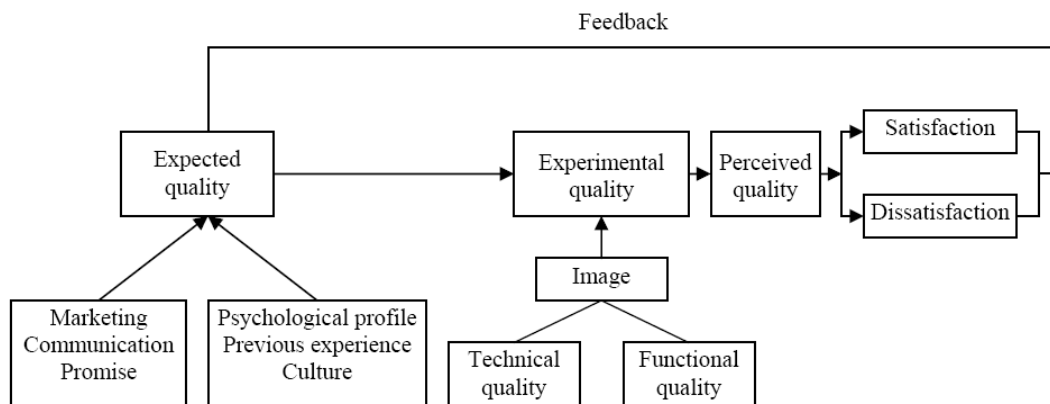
Feedback

Expected quality

Experimental quality

Perceived quality

Satisfaction

Dissatisfaction

Image

Marketing Communication Promise

Psychological profile Previous experience Culture

Technical quality

Functional quality